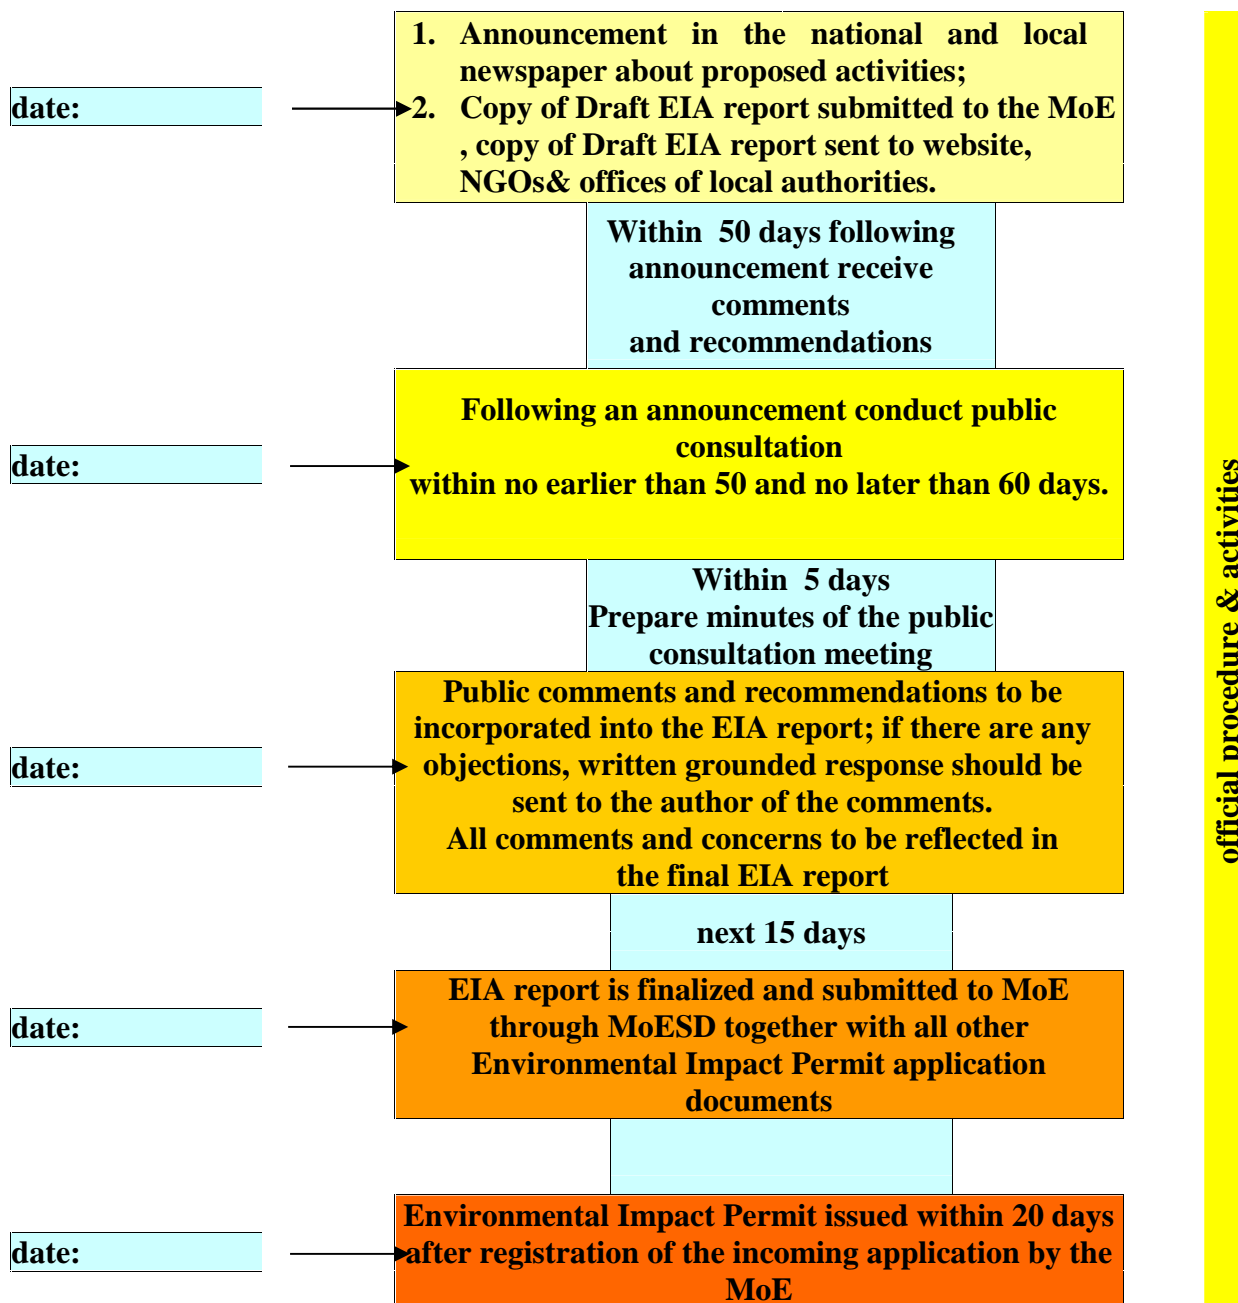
date:

1. Announcement in the national and local newspaper about proposed activities;
2. Copy of Draft EIA report submitted to the MoE , copy of Draft EIA report sent to website, NGOs& offices of local authorities.

Within 50 days following announcement receive comments and recommendations

date:

Following an announcement conduct public consultation within no earlier than 50 and no later than 60 days.

Within 5 days Prepare minutes of the public consultation meeting

date:

Public comments and recommendations to be incorporated into the EIA report; if there are any objections, written grounded response should be sent to the author of the comments. All comments and concerns to be reflected in the final EIA report

next 15 days

date:

EIA report is finalized and submitted to MoE through MoESD together with all other Environmental Impact Permit application documents

date:

Environmental Impact Permit issued within 20 days after registration of the incoming application by the MoE

official procedure & activities